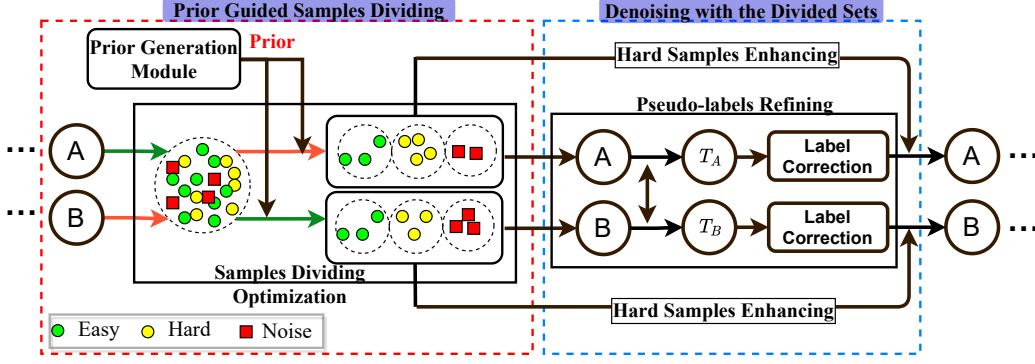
Prior Guided Samples Dividing

Denoising with the Divided Sets

Prior Generation Module

Prior

Hard Samples Enhancing

Pseudo-labels Refining

...

A

B

A

$T_A$

Label Correction

A

...

B

$T_B$

Label Correction

B

...

Samples Dividing Optimization

Hard Samples Enhancing

Easy

Hard

Noise